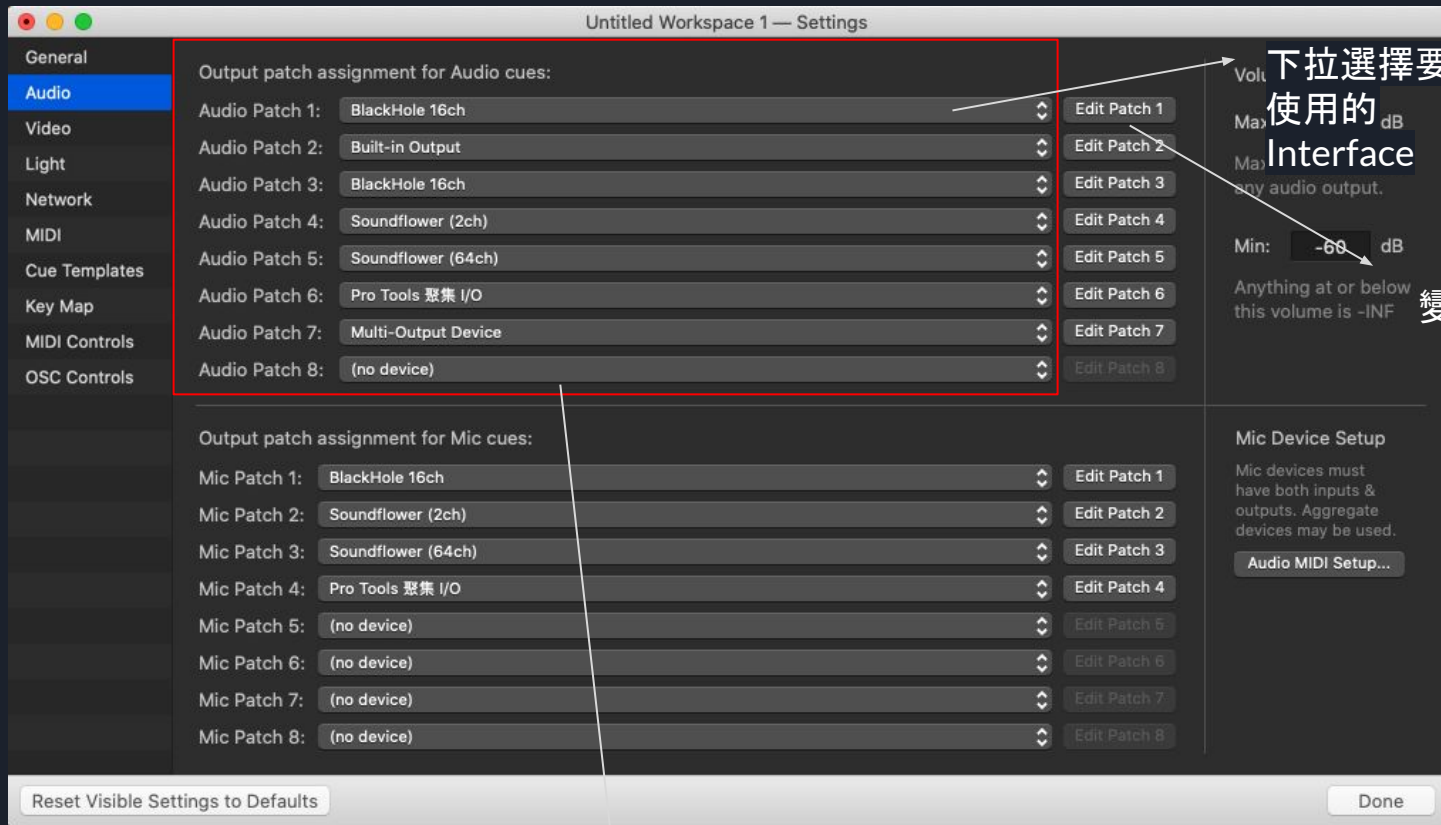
Untitled Workspace 1 — Settings

General
Audio
Video
Light
Network
MIDI
Cue Templates
Key Map
MIDI Controls
OSC Controls

Output patch assignment for Audio cues:

Audio Patch 1: BlackHole 16ch Edit Patch 1
Audio Patch 2: Built-in Output Edit Patch 2
Audio Patch 3: BlackHole 16ch Edit Patch 3
Audio Patch 4: Soundflower (2ch) Edit Patch 4
Audio Patch 5: Soundflower (64ch) Edit Patch 5
Audio Patch 6: Pro Tools 聚集 I/O Edit Patch 6
Audio Patch 7: Multi-Output Device Edit Patch 7
Audio Patch 8: (no device) Edit Patch 8

下拉選擇要使用的Interface

Vol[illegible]
Ma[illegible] dB
Ma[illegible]
any audio output.

Min: -60 dB

Anything at or below this volume is -INF

變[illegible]

Output patch assignment for Mic cues:

Mic Patch 1: BlackHole 16ch Edit Patch 1
Mic Patch 2: Soundflower (2ch) Edit Patch 2
Mic Patch 3: Soundflower (64ch) Edit Patch 3
Mic Patch 4: Pro Tools 聚集 I/O Edit Patch 4
Mic Patch 5: (no device) Edit Patch 5
Mic Patch 6: (no device) Edit Patch 6
Mic Patch 7: (no device) Edit Patch 7
Mic Patch 8: (no device) Edit Patch 8

Mic Device Setup
Mic devices must have both inputs & outputs. Aggregate devices may be used.
Audio MIDI Setup...

Reset Visible Settings to Defaults
Done